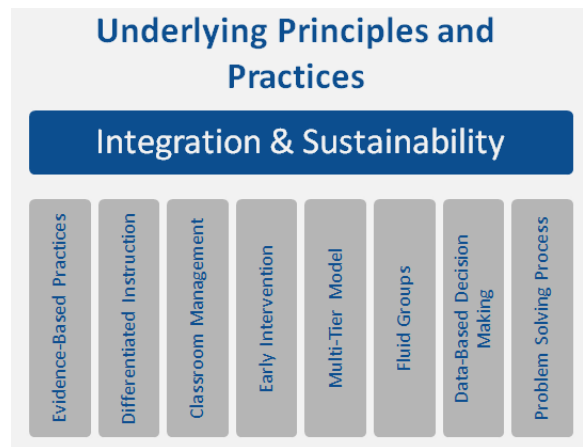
Underlying Principles and Practices

Integration & Sustainability

Evidence-Based Practices

Differentiated Instruction

Classroom Management

Early Intervention

Multi-Tier Model

Fluid Groups

Data-Based Decision Making

Problem Solving Process